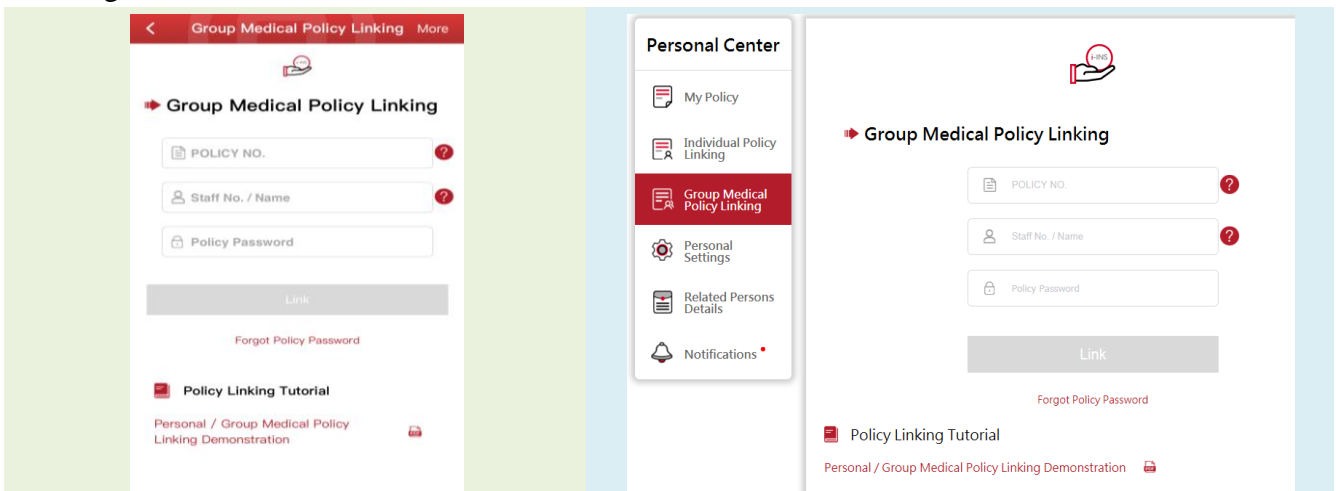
< Group Medical Policy Linking More

Group Medical Policy Linking

POLICY NO.

Staff No. / Name

Policy Password

Link

Forgot Policy Password

Policy Linking Tutorial

Personal / Group Medical Policy Linking Demonstration

Personal Center

My Policy

Individual Policy Linking

Group Medical Policy Linking

Personal Settings

Related Persons Details

Notifications

HNS

Group Medical Policy Linking

POLICY NO.

Staff No. / Name

Policy Password

Link

Forgot Policy Password

Policy Linking Tutorial

Personal / Group Medical Policy Linking Demonstration